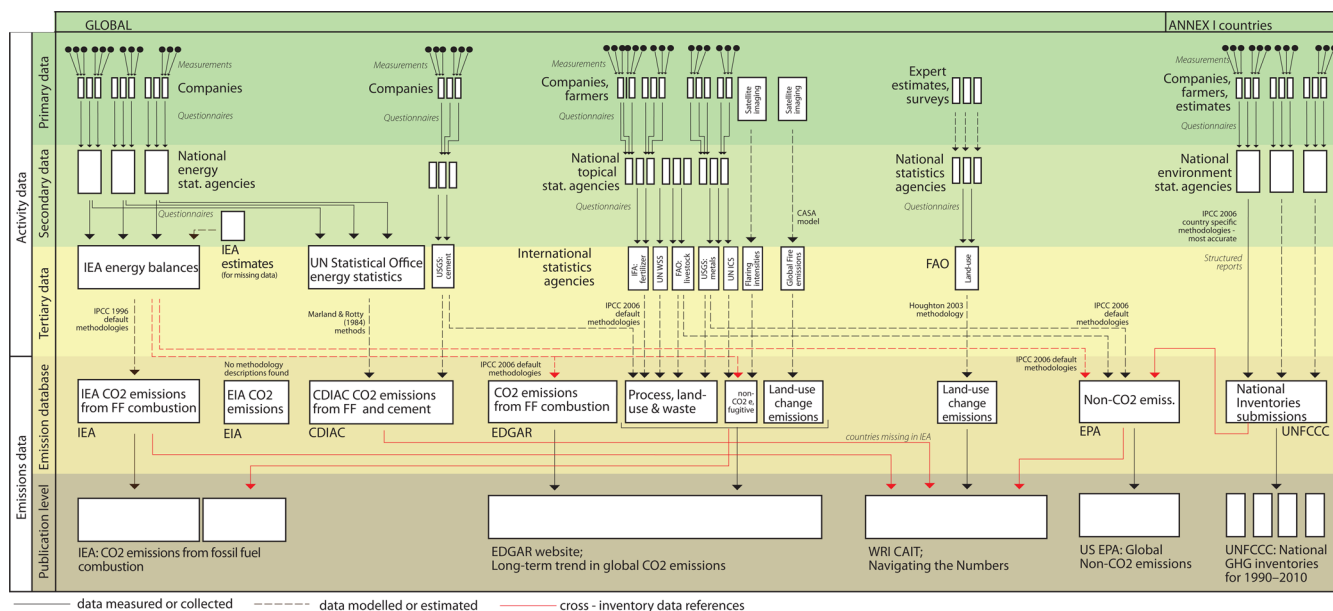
GLOBAL

ANNEX I countries

Activity data

Primary data

Secondary data

Tertiary data

Emissions data

Emission database

Publication level

Measurements

Companies

Questionnaires

National energy stat. agencies

Questionnaires

IEA estimates (for missing data)

IEA energy balances

IPCC 1996 default methodologies

Measurements

Companies

Questionnaires

UN Statistical Office energy statistics

USGS: cement

Marland & Rotty (1984) methods

Measurements

Companies, farmers

Questionnaires

Satellite imaging

Satellite imaging

National topical stat. agencies

Questionnaires

CASA model

International statistics agencies

IFA: fertilizer

UN WSS

FAO: livestock

USGS: metals

UN ICS

Flaring intensities

Global Fire emissions

IPCC 2006 default methodologies

Expert estimates, surveys

National statistics agencies

Questionnaires

FAO

Land-use

Houghton 2003 methodology

IPCC 2006 default methodologies

Measurements

Companies, farmers, estimates

Questionnaires

National environment stat. agencies

IPCC 2006 country specific methodologies - most accurate

Structured reports

No methodology descriptions found

IPCC 2006 default methodologies

IPCC 2006 default methodologies

IEA CO2 emissions from FF combustion

IEA

EIA CO2 emissions

EIA

CDIAC CO2 emissions from FF and cement

CDIAC

CO2 emissions from FF combustion

EDGAR

Process, land-use & waste

non-CO2 e, fugitive

Land-use change emissions

Land-use change emissions

countries missing in IEA

Non-CO2 emiss.

EPA

National Inventories submissions

UNFCCC

IEA: CO2 emissions from fossil fuel combustion

EDGAR website; Long-term trend in global CO2 emissions

WRI CAIT; Navigating the Numbers

US EPA: Global Non-CO2 emissions

UNFCCC: National GHG inventories for 1990–2010

data measured or collected

data modelled or estimated

cross - inventory data references